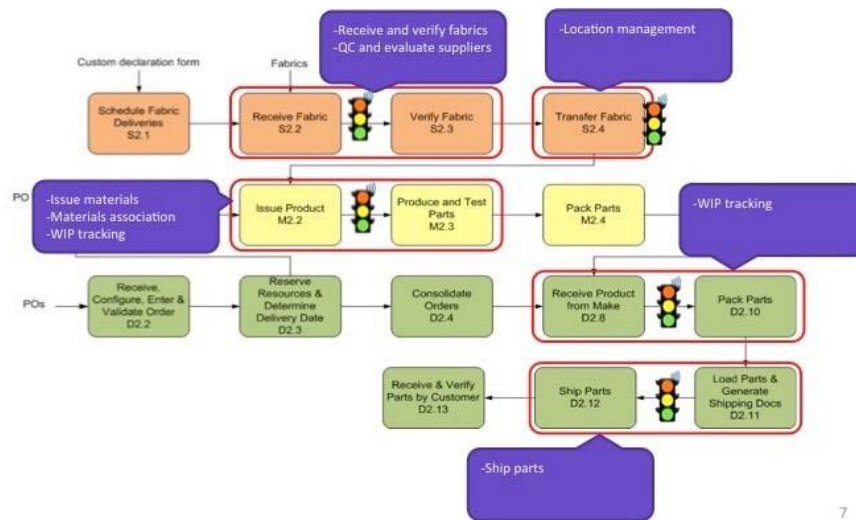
-Receive and verify fabrics
-QC and evaluate suppliers

-Location management

Custom declaration form

Fabrics

Schedule Fabric Deliveries
S2.1

Receive Fabric
S2.2

Verify Fabric
S2.3

Transfer Fabric
S2.4

PO

-Issue materials
-Materials association
-WIP tracking

Issue Product
M2.2

Produce and Test Parts
M2.3

Pack Parts
M2.4

-WIP tracking

POs

Receive, Configure, Enter & Validate Order
D2.2

Reserve Resources & Determine Delivery Date
D2.3

Consolidate Orders
D2.4

Receive Product from Make
D2.8

Pack Parts
D2.10

Receive & Verify Parts by Customer
D2.13

Ship Parts
D2.12

Load Parts & Generate Shipping Docs
D2.11

-Ship parts

7